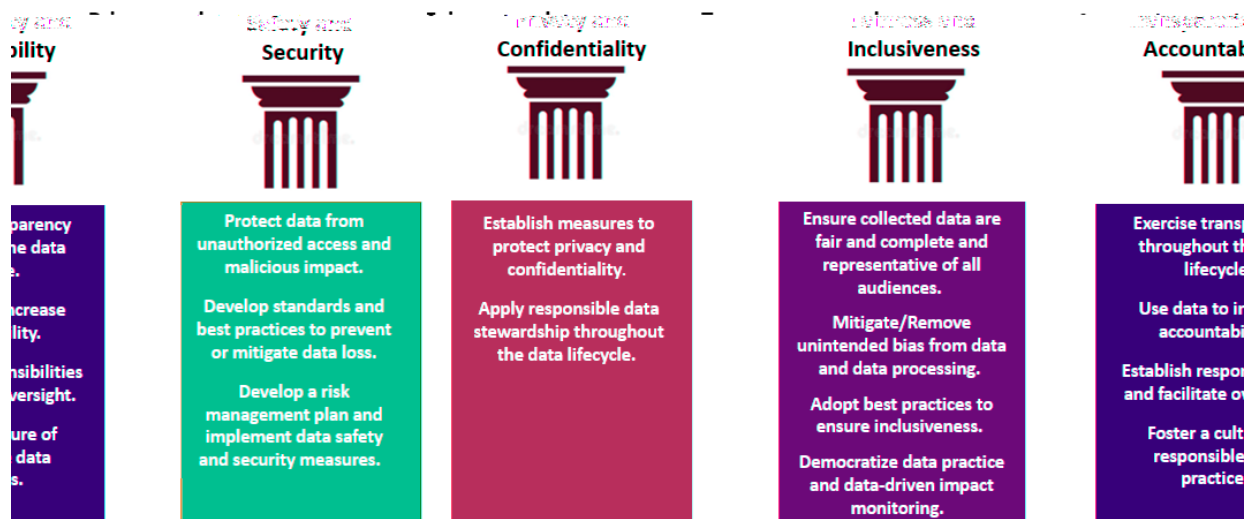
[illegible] and
bility

Safety and
Security

Privacy and
Confidentiality

Fairness and
Inclusiveness

Transparency and
Accountab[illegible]

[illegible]parency
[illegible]he data
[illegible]e.

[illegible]ncrease
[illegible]lity.

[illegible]nsibilities
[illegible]versight.

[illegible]ure of
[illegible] data
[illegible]s.

Protect data from unauthorized access and malicious impact.

Develop standards and best practices to prevent or mitigate data loss.

Develop a risk management plan and implement data safety and security measures.

Establish measures to protect privacy and confidentiality.

Apply responsible data stewardship throughout the data lifecycle.

Ensure collected data are fair and complete and representative of all audiences.

Mitigate/Remove unintended bias from data and data processing.

Adopt best practices to ensure inclusiveness.

Democratize data practice and data-driven impact monitoring.

Exercise transp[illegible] throughout th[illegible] lifecycle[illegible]

Use data to in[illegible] accountabi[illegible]

Establish respo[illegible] and facilitate o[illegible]

Foster a cult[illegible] responsible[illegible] practice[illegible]